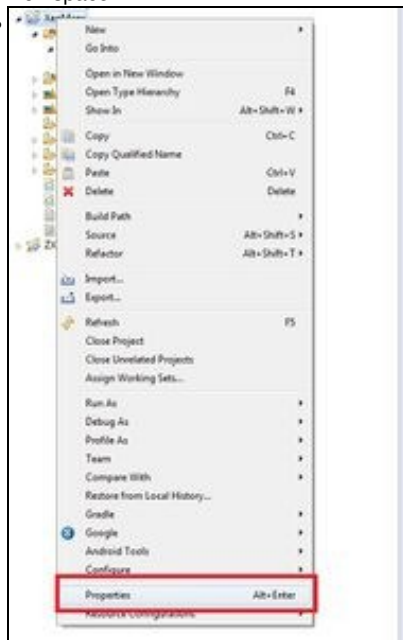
New
Go Into
Open in New Window
Open Type Hierarchy F4
Show In Alt+Shift+W
Copy Ctrl+C
Copy Qualified Name
Paste Ctrl+V
Delete Delete
Build Path
Source Alt+Shift+S
Refactor Alt+Shift+T
Import...
Export...
Refresh F5
Close Project
Close Unrelated Projects
Assign Working Sets...
Run As
Debug As
Profile As
Team
Compare With
Restore from Local History...
Gradle
Google
Android Tools
Configure
Properties Alt+Enter
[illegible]